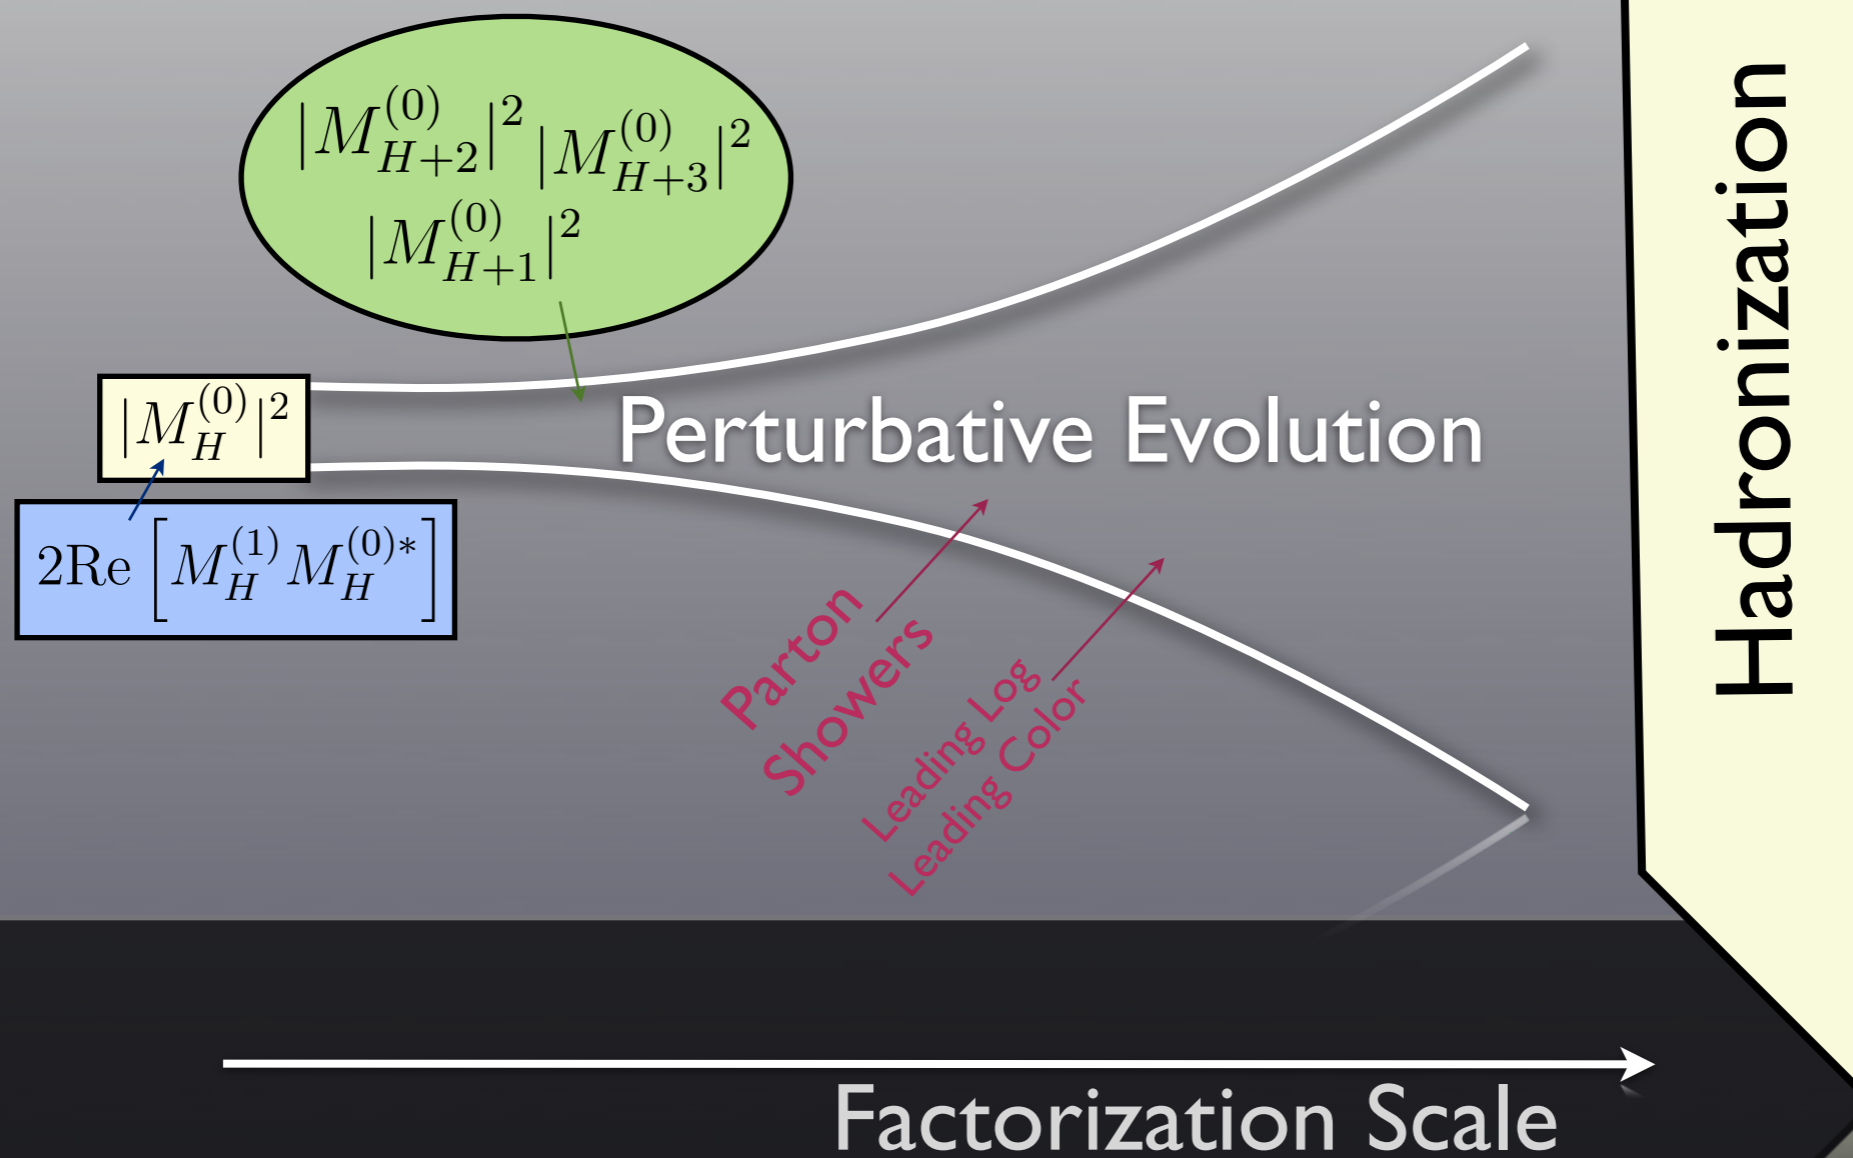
$|M_{H+2}^{(0)}|^2$ $|M_{H+3}^{(0)}|^2$
$|M_{H+1}^{(0)}|^2$

$|M_H^{(0)}|^2$

$2\text{Re}\left[M_H^{(1)} M_H^{(0)*}\right]$

Perturbative Evolution

Hadronization

Parton Showers

Leading Log
Leading Color

Factorization Scale